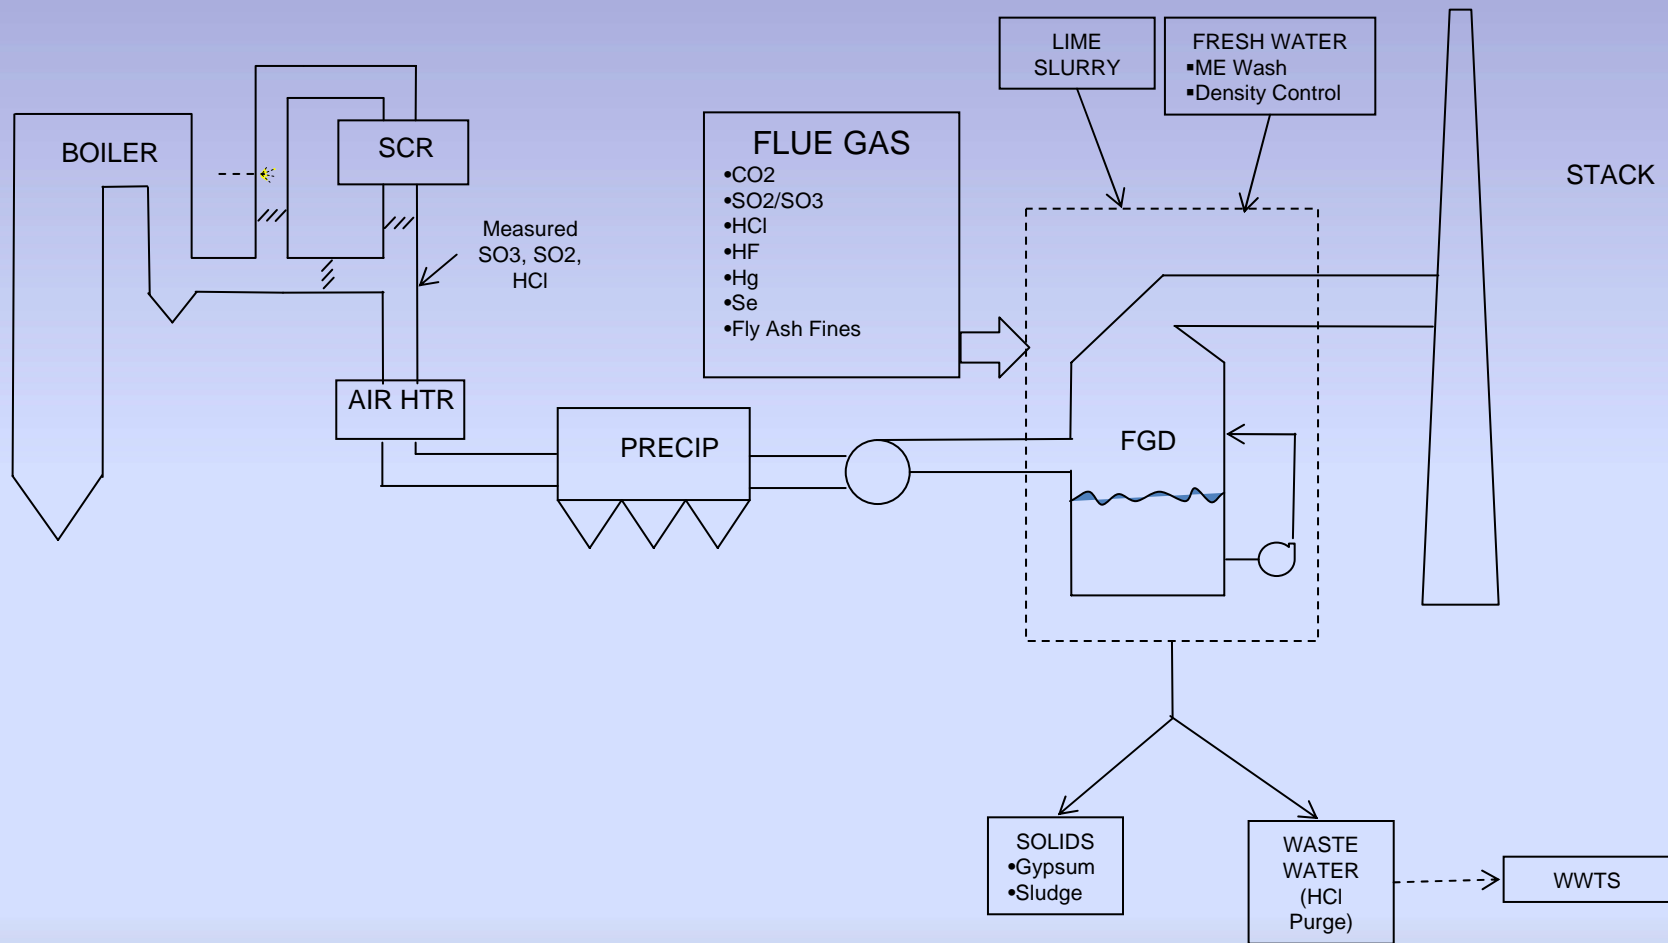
LIME SLURRY

FRESH WATER
▪ME Wash
▪Density Control

BOILER

SCR

Measured SO3, SO2, HCl

FLUE GAS
•CO2
•SO2/SO3
•HCl
•HF
•Hg
•Se
•Fly Ash Fines

STACK

AIR HTR

PRECIP

FGD

SOLIDS
•Gypsum
•Sludge

WASTE WATER (HCl Purge)

WWTS